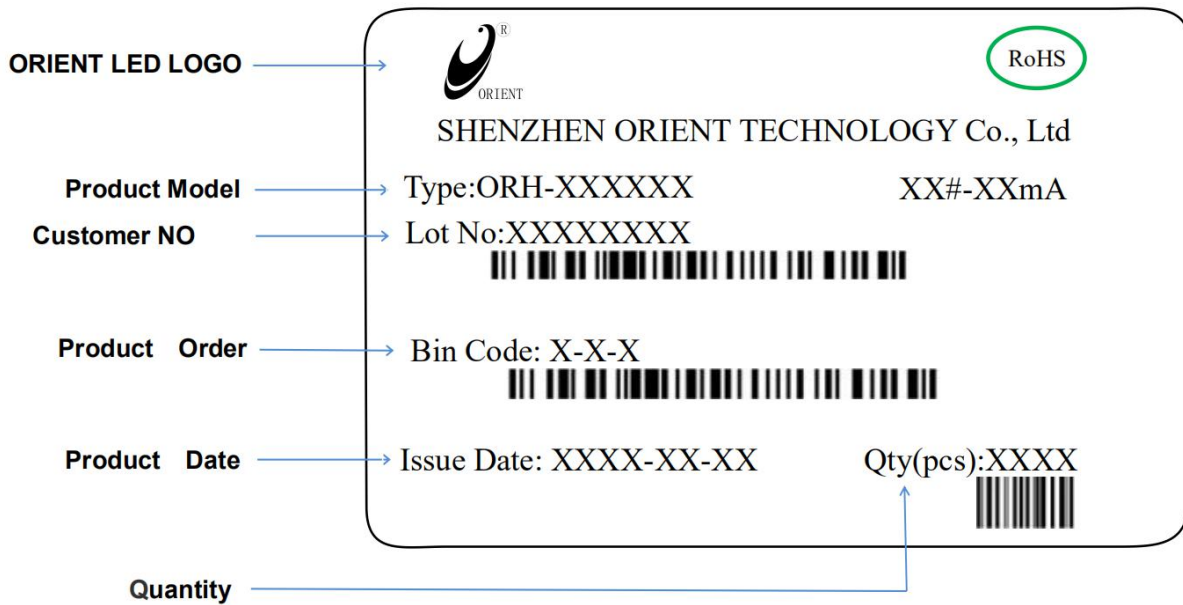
ORIENT LED LOGO

ORIENT ®

RoHS

SHENZHEN ORIENT TECHNOLOGY Co., Ltd

Product Model

Type:ORH-XXXXXX

XX#-XXmA

Customer NO

Lot No:XXXXXXXX

Product Order

Bin Code: X-X-X

Product Date

Issue Date: XXXX-XX-XX

Qty(pcs):XXXX

Quantity